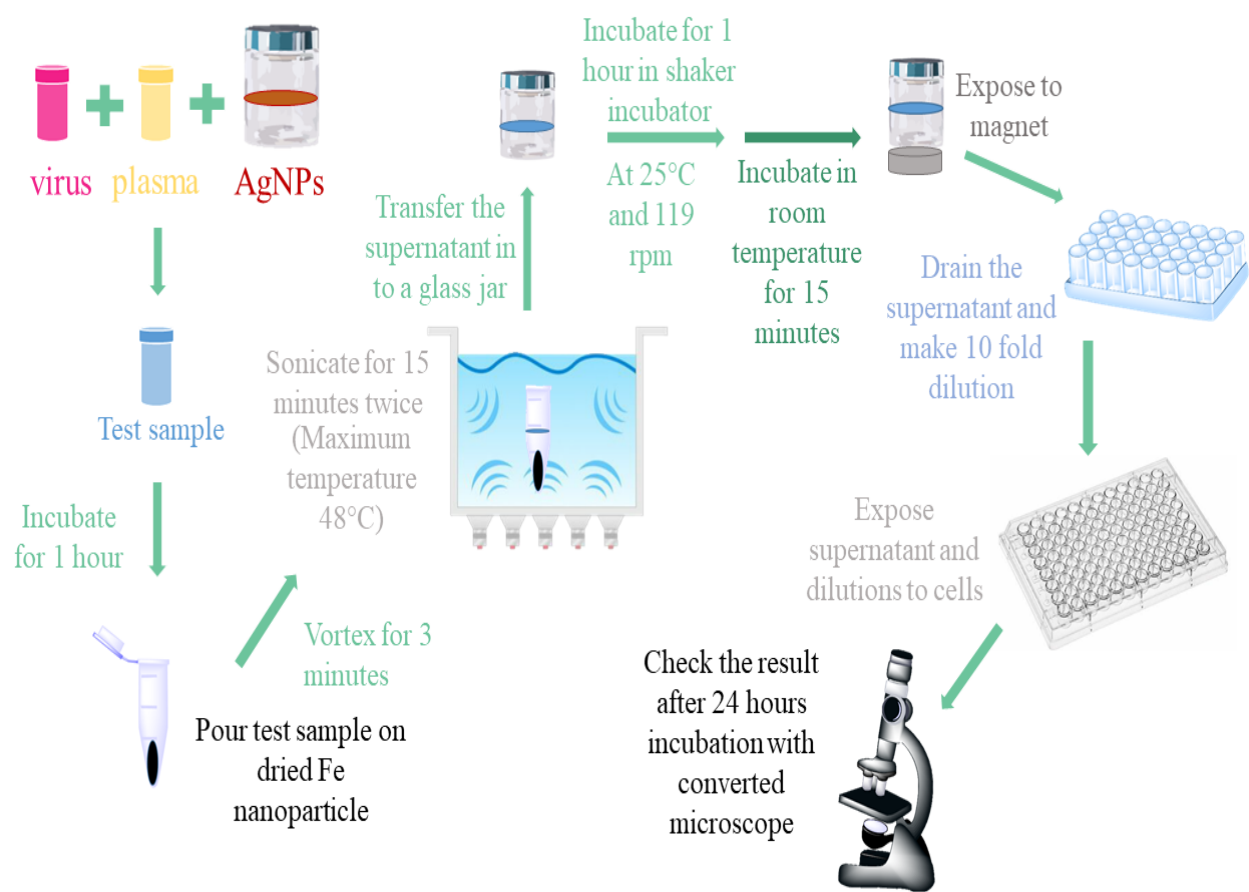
virus + plasma + AgNPs

Test sample

Incubate for 1 hour

Pour test sample on dried Fe nanoparticle

Vortex for 3 minutes

Sonicate for 15 minutes twice (Maximum temperature 48°C)

Transfer the supernatant in to a glass jar

Incubate for 1 hour in shaker incubator

At 25°C and 119 rpm

Incubate in room temperature for 15 minutes

Expose to magnet

Drain the supernatant and make 10 fold dilution

Expose supernatant and dilutions to cells

Check the result after 24 hours incubation with converted microscope